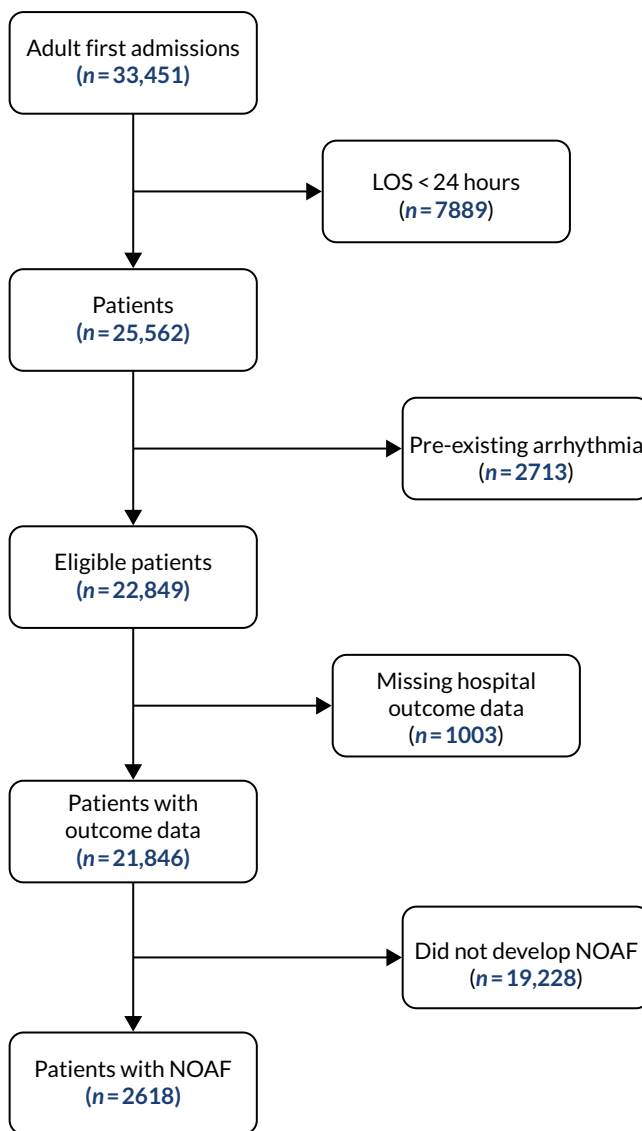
Adult first admissions
(n = 33,451)

LOS < 24 hours
(n = 7889)

Patients
(n = 25,562)

Pre-existing arrhythmia
(n = 2713)

Eligible patients
(n = 22,849)

Missing hospital outcome data
(n = 1003)

Patients with outcome data
(n = 21,846)

Did not develop NOAF
(n = 19,228)

Patients with NOAF
(n = 2618)